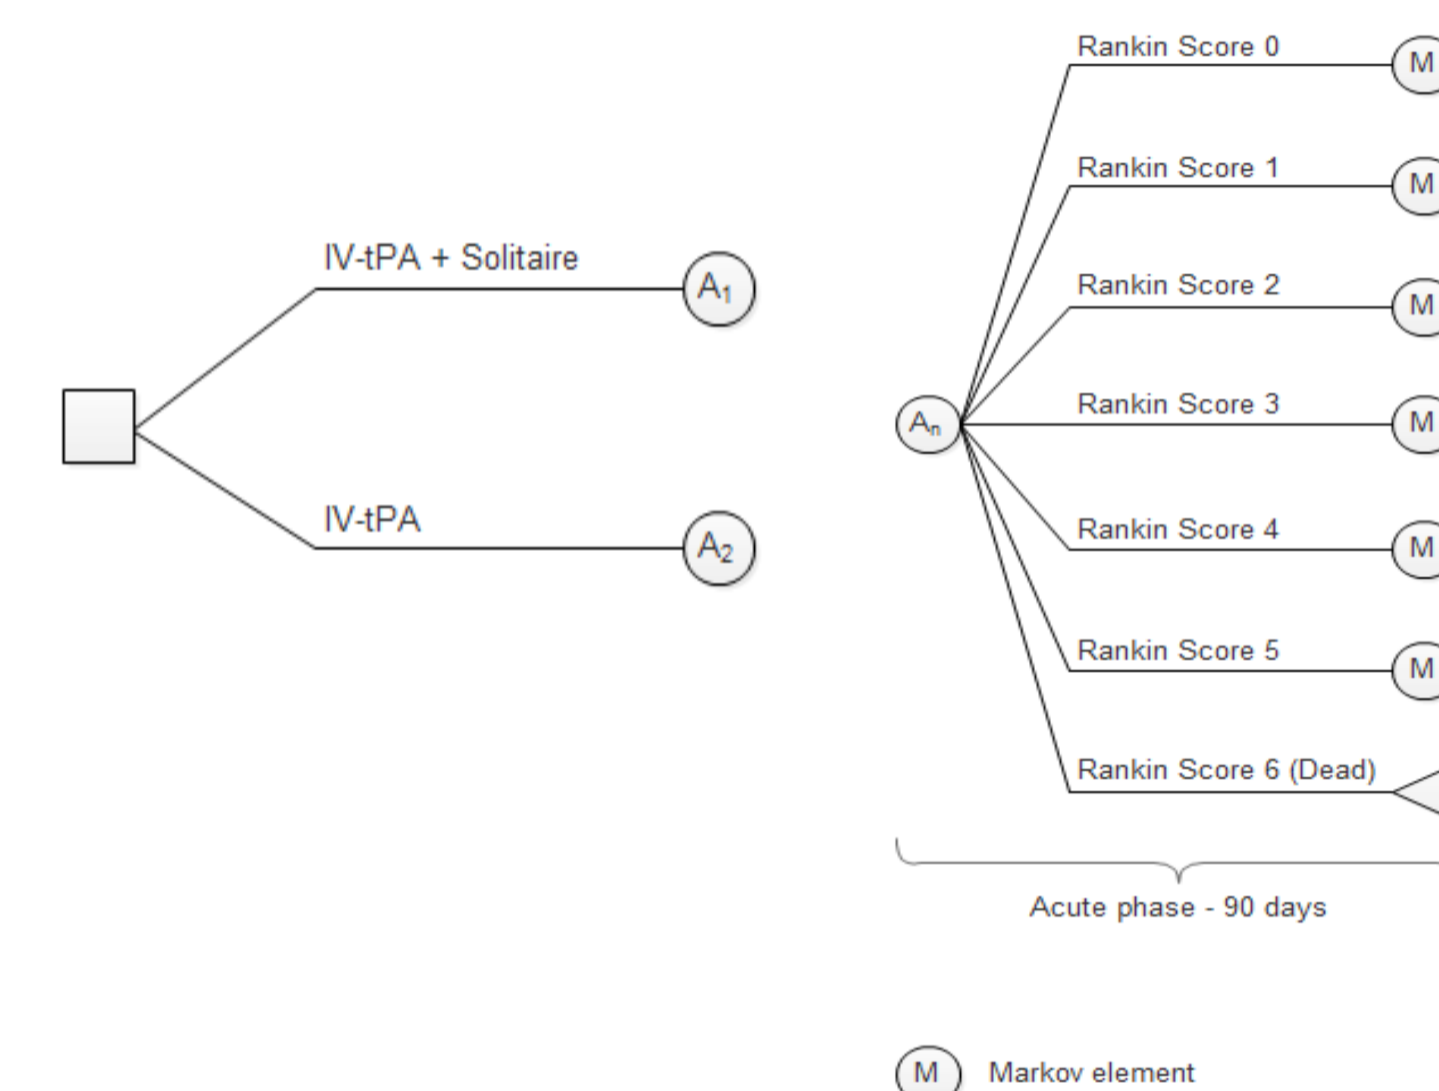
IV-tPA + Solitaire
$A_1$
IV-tPA
$A_2$

$A_n$
Rankin Score 0
M
Rankin Score 1
M
Rankin Score 2
M
Rankin Score 3
M
Rankin Score 4
M
Rankin Score 5
M
Rankin Score 6 (Dead)

Acute phase - 90 days

M Markov element